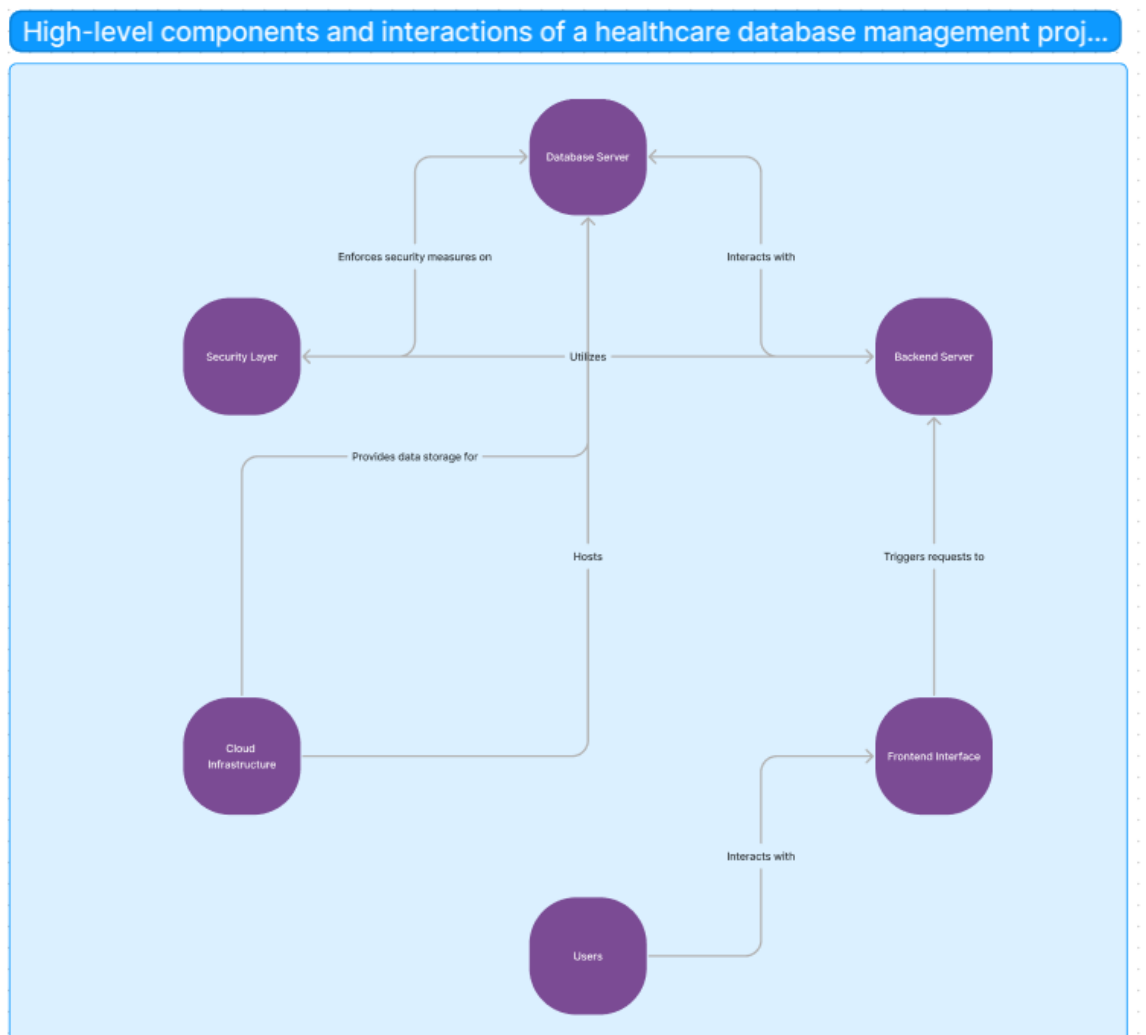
High-level components and interactions of a healthcare database management proj...

Database Server

Enforces security measures on

Interacts with

Security Layer

Utilizes

Backend Server

Provides data storage for

Hosts

Triggers requests to

Cloud Infrastructure

Frontend Interface

Interacts with

Users